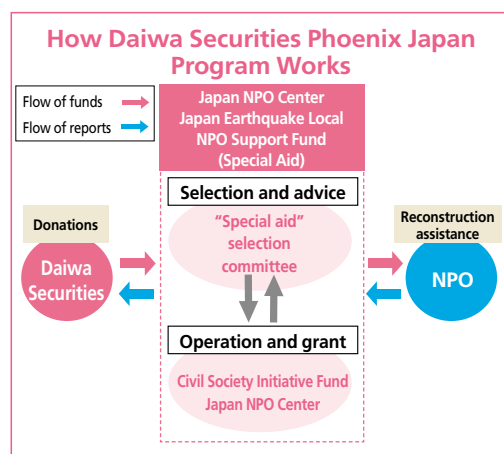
How Daiwa Securities Phoenix Japan Program Works

Flow of funds
Flow of reports

Japan NPO Center
Japan Earthquake Local NPO Support Fund
(Special Aid)

Selection and advice

Donations

Daiwa Securities

"Special aid" selection committee

Reconstruction assistance

NPO

Operation and grant

Civil Society Initiative Fund
Japan NPO Center